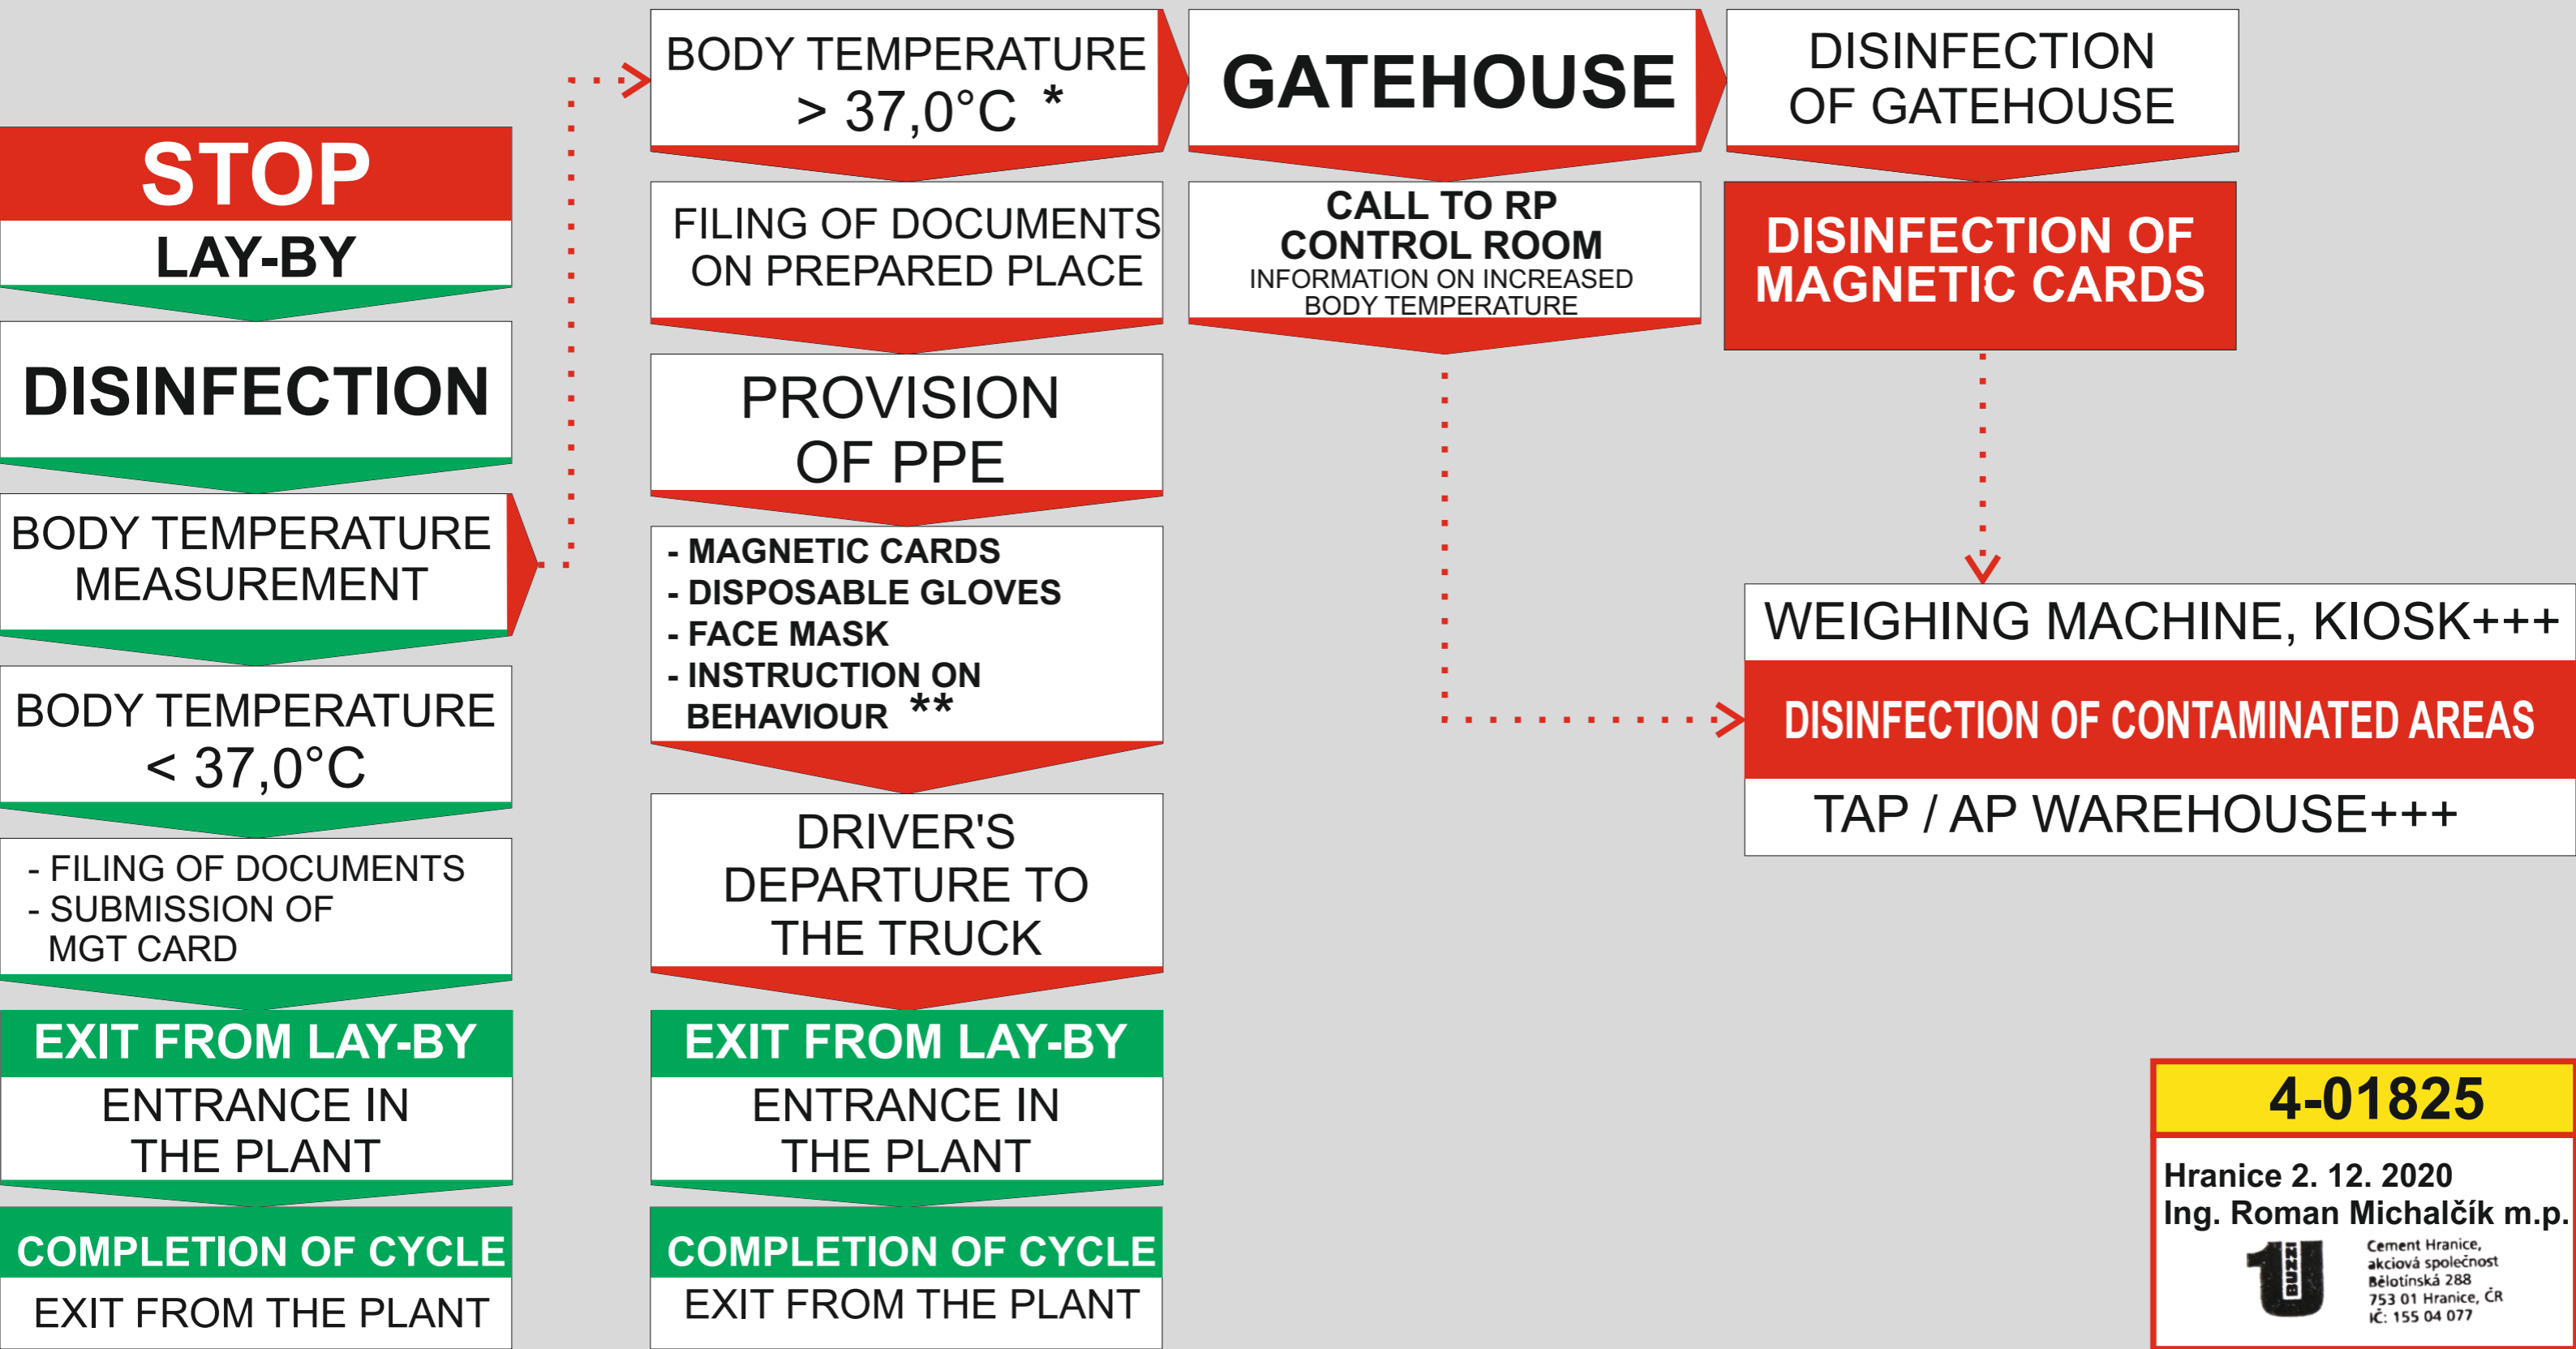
STOP
LAY-BY

DISINFECTION

BODY TEMPERATURE MEASUREMENT

BODY TEMPERATURE
< 37,0°C

- FILING OF DOCUMENTS
- SUBMISSION OF MGT CARD

EXIT FROM LAY-BY
ENTRANCE IN THE PLANT

COMPLETION OF CYCLE
EXIT FROM THE PLANT

BODY TEMPERATURE
> 37,0°C *

FILING OF DOCUMENTS ON PREPARED PLACE

PROVISION OF PPE

- MAGNETIC CARDS
- DISPOSABLE GLOVES
- FACE MASK
- INSTRUCTION ON BEHAVIOUR **

DRIVER'S DEPARTURE TO THE TRUCK

EXIT FROM LAY-BY
ENTRANCE IN THE PLANT

COMPLETION OF CYCLE
EXIT FROM THE PLANT

GATEHOUSE

CALL TO RP CONTROL ROOM
INFORMATION ON INCREASED BODY TEMPERATURE

DISINFECTION OF GATEHOUSE

DISINFECTION OF MAGNETIC CARDS

WEIGHING MACHINE, KIOSK+++
DISINFECTION OF CONTAMINATED AREAS
TAP / AP WAREHOUSE+++

4-01825
Hranice 2. 12. 2020
Ing. Roman Michalčík m.p.
BUZZI
Cement Hranice, akciová společnost
Bělotínská 288
753 01 Hranice, ČR
IČ: 155 04 077